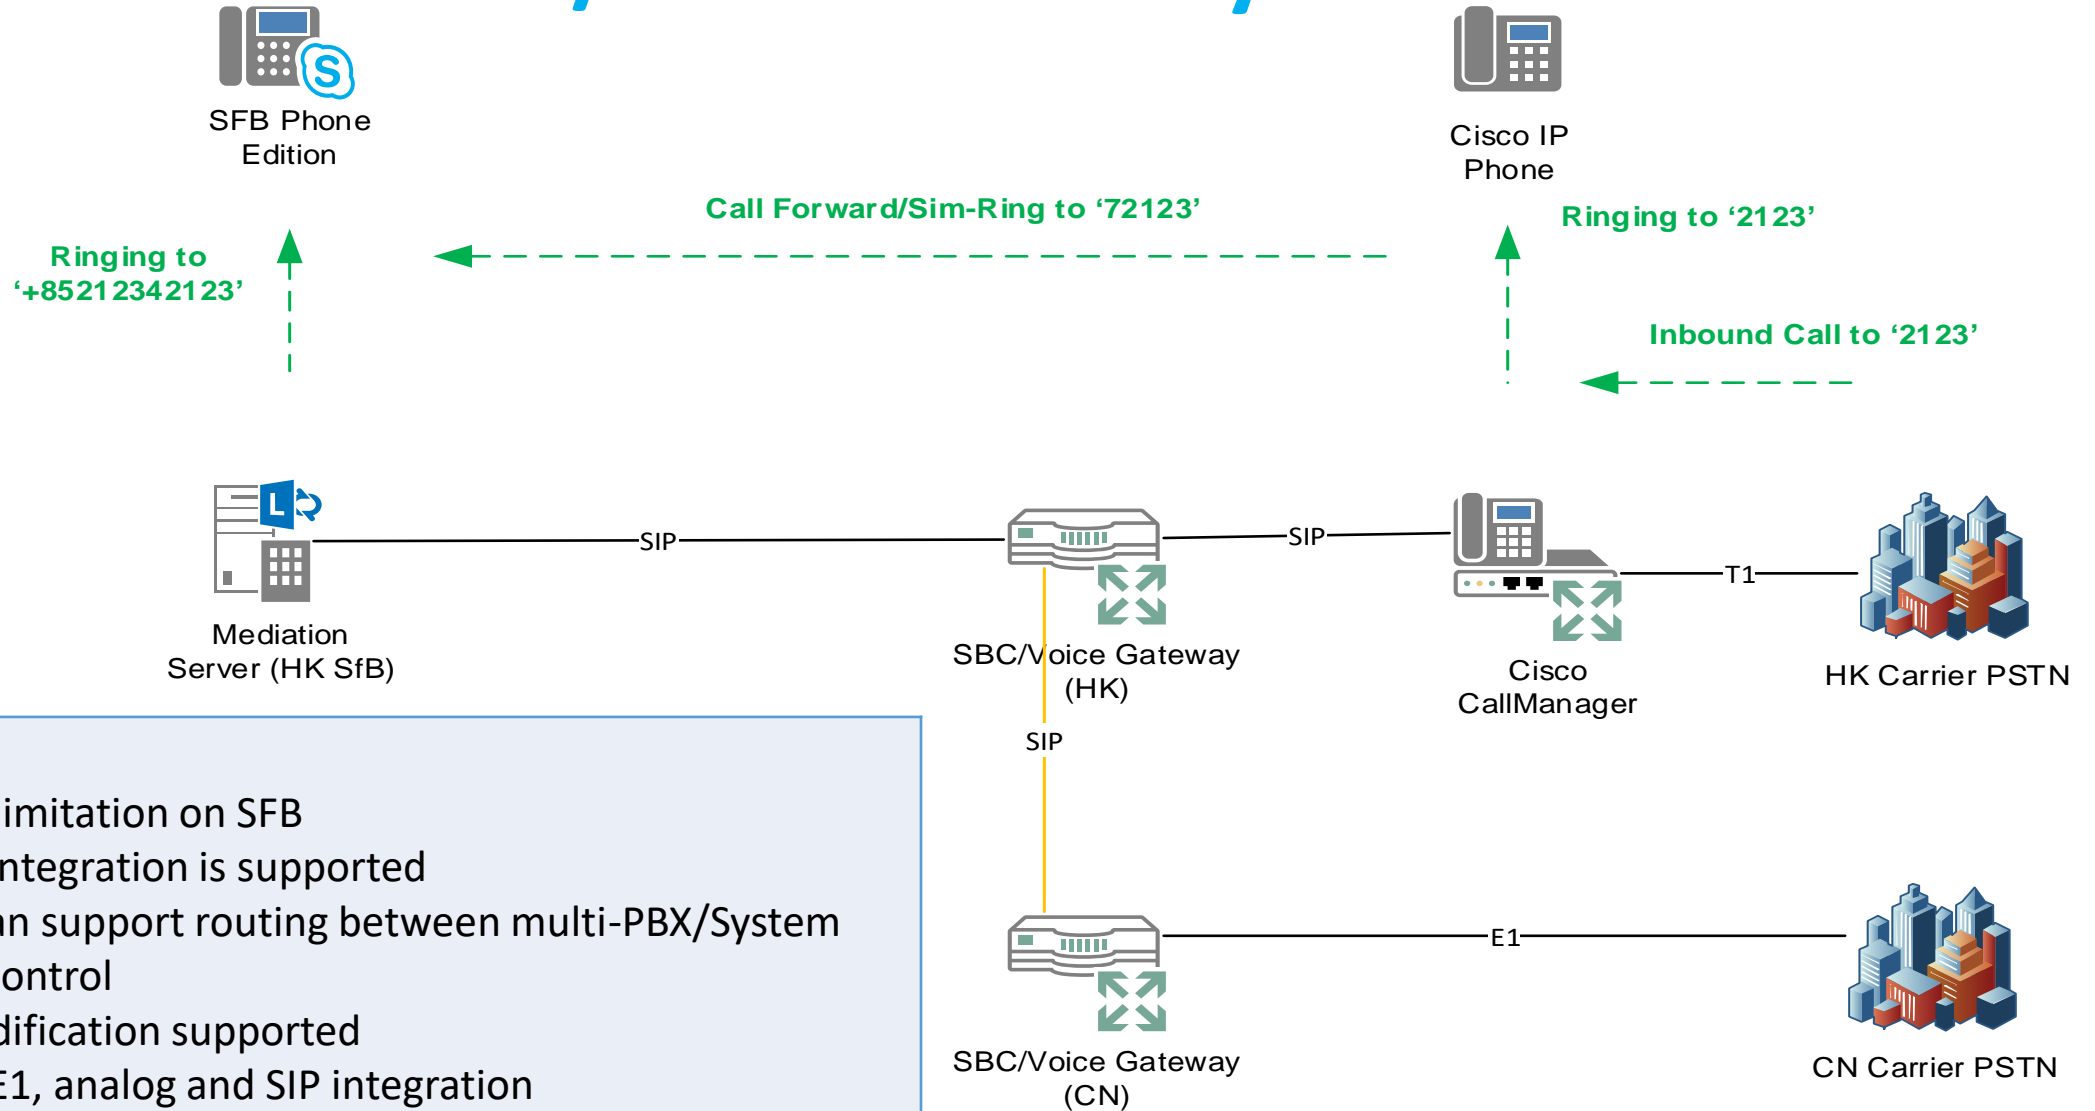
SFB Phone Edition

Cisco IP Phone

Call Forward/Sim-Ring to ‘72123’

Ringing to ‘2123’

Ringing to ‘+85212342123’

Inbound Call to ‘2123’

SIP

SIP

T1

Mediation Server (HK SfB)

SBC/Voice Gateway (HK)

Cisco CallManager

HK Carrier PSTN

SIP

E1

SBC/Voice Gateway (CN)

CN Carrier PSTN

imitation on SFB
ntegration is supported
n support routing between multi-PBX/System
ontrol
dification supported
E1, analog and SIP integration